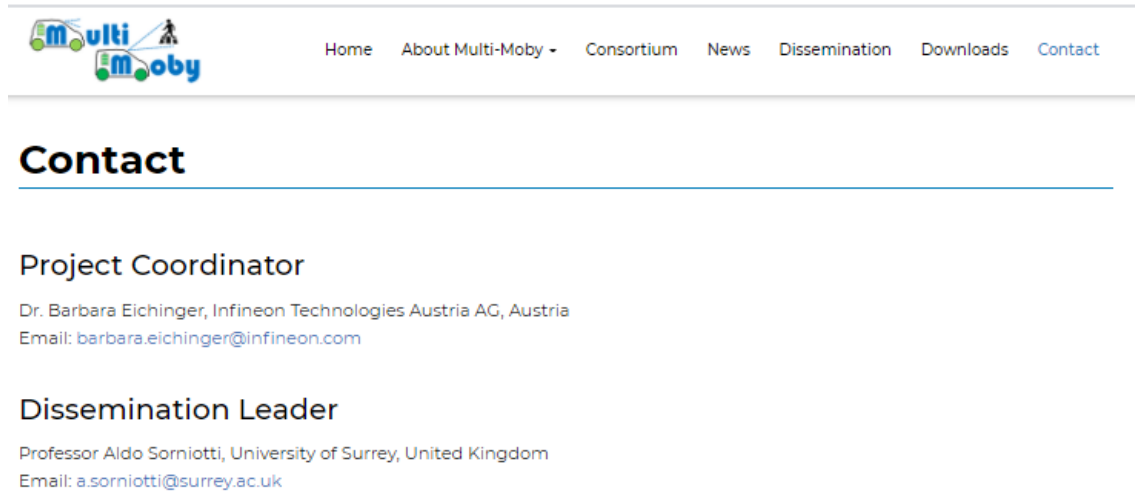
Multi Moby

Home About Multi-Moby Consortium News Dissemination Downloads Contact

Contact

Project Coordinator

Dr. Barbara Eichinger, Infineon Technologies Austria AG, Austria
Email: barbara.eichinger@infineon.com

Dissemination Leader

Professor Aldo Sorniotti, University of Surrey, United Kingdom
Email: a.sorniotti@surrey.ac.uk